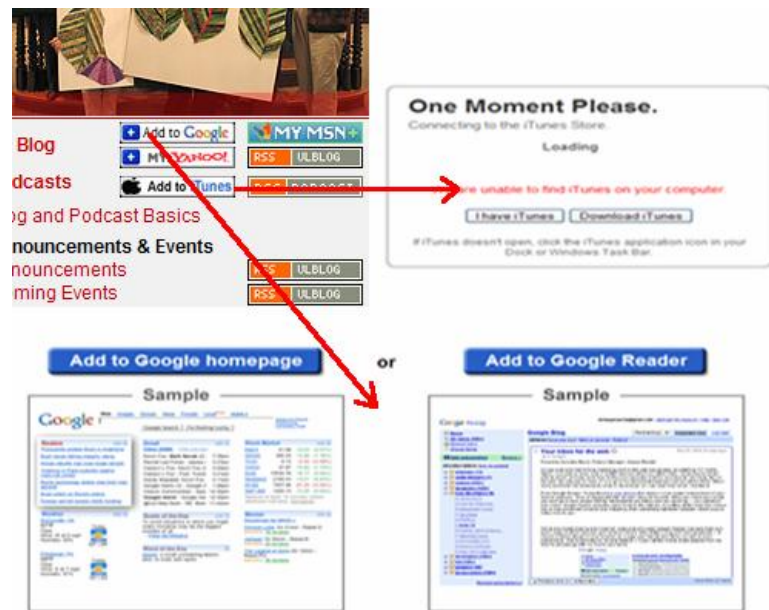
Blog
dcasts
og and Podcast Basics
nouncements & Events
nouncements
ming Events

Add to Google
MY MSN+
MY YAHOO!
RSS ULBLOG
Add to iTunes
RSS PODCAST
RSS ULBLOG
RSS ULBLOG

One Moment Please.
Connecting to the iTunes Store.
Loading
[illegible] unable to find iTunes on your computer.
I have iTunes
Download iTunes
If iTunes doesn't open, click the iTunes application icon in your Dock or Windows Task Bar.

Add to Google homepage
or
Add to Google Reader
Sample
Sample
Google
Google Reader